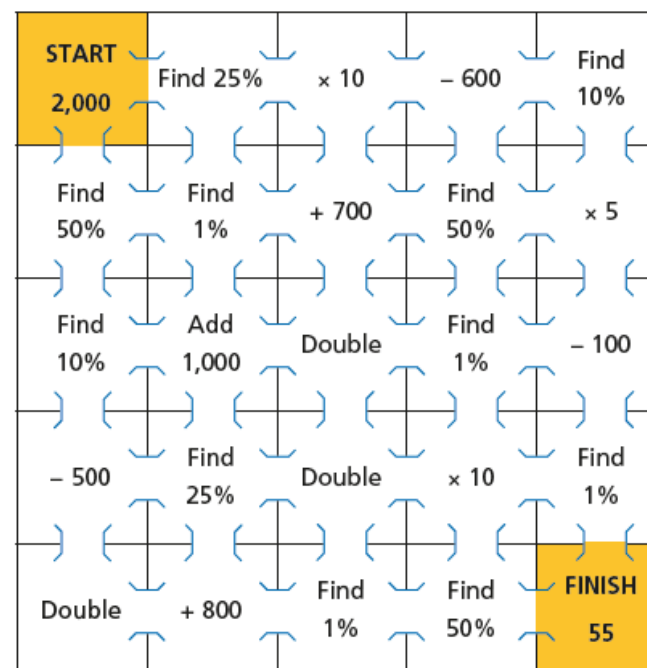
| | | | | |
|---|---|---|---|---|
| START 2,000 | Find 25% | × 10 | – 600 | Find 10% |
| Find 50% | Find 1% | + 700 | Find 50% | × 5 |
| Find 10% | Add 1,000 | Double | Find 1% | – 100 |
| – 500 | Find 25% | Double | × 10 | Find 1% |
| Double | + 800 | Find 1% | Find 50% | FINISH 55 |